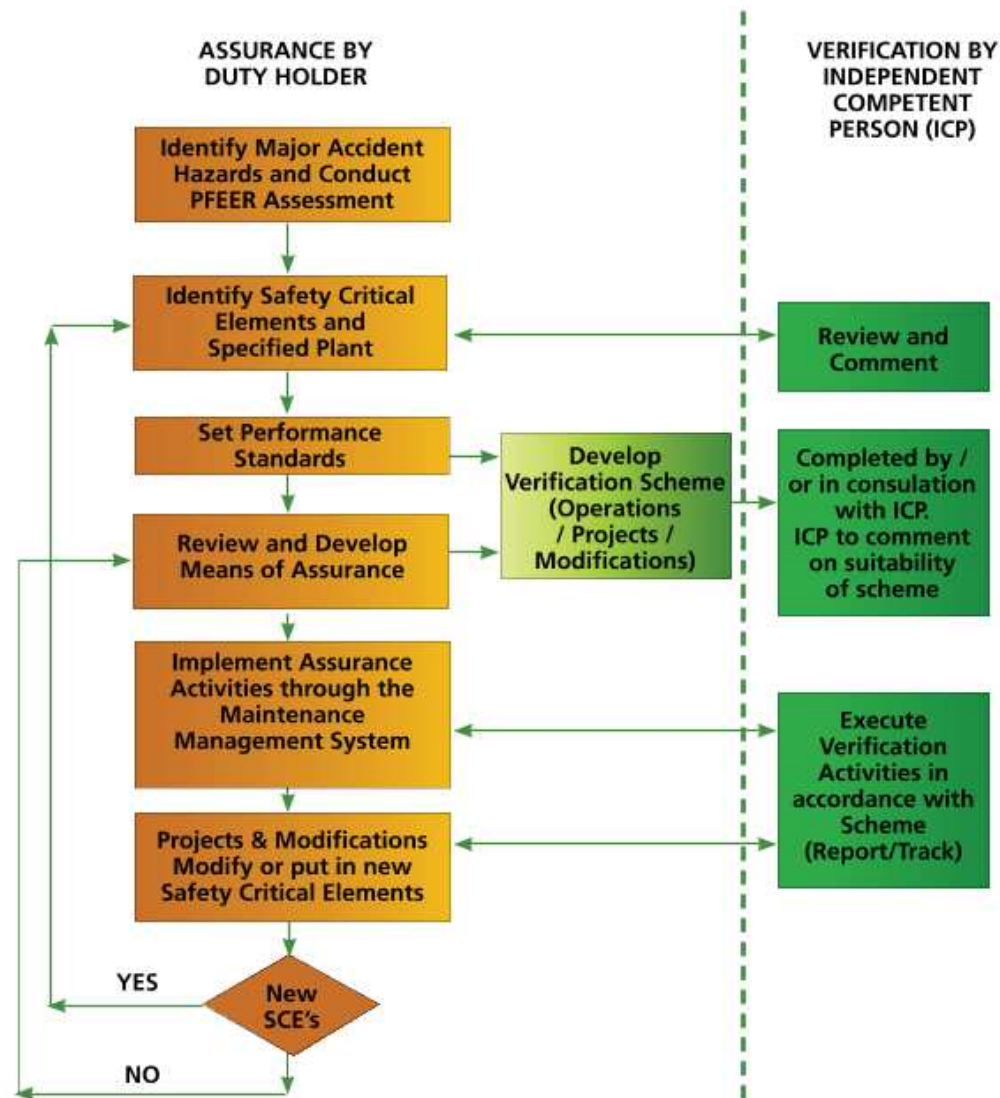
ASSURANCE BY DUTY HOLDER

VERIFICATION BY INDEPENDENT COMPETENT PERSON (ICP)

Identify Major Accident Hazards and Conduct PFEER Assessment

Identify Safety Critical Elements and Specified Plant

Review and Comment

Set Performance Standards

Develop Verification Scheme (Operations / Projects / Modifications)

Completed by / or in consulation with ICP. ICP to comment on suitability of scheme

Review and Develop Means of Assurance

Implement Assurance Activities through the Maintenance Management System

Execute Verification Activities in accordance with Scheme (Report/Track)

Projects & Modifications Modify or put in new Safety Critical Elements

YES

New SCE's

NO